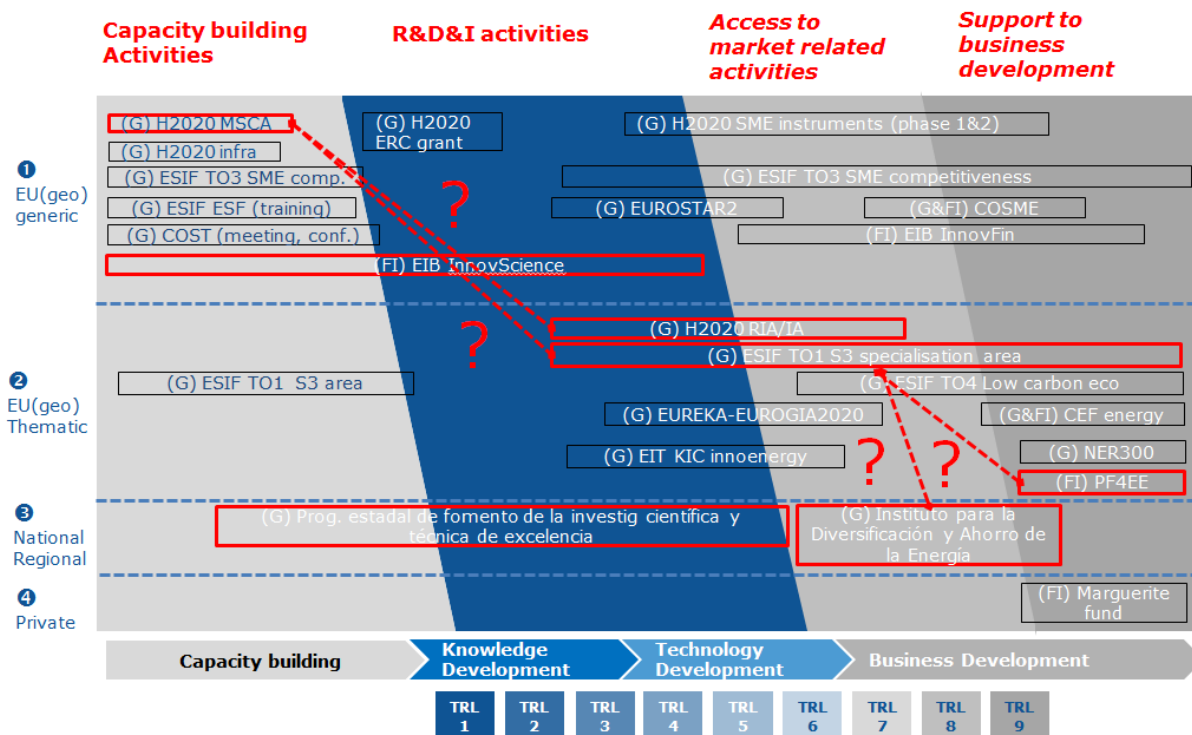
Capacity building Activities

R&D&I activities

Access to market related activities

Support to business development

❶ EU(geo) generic

(G) H2020 MSCA
(G) H2020 infra
(G) ESIF TO3 SME comp.
(G) ESIF ESF (training)
(G) COST (meeting, conf.)
(G) H2020 ERC grant
(G) H2020 SME instruments (phase 1&2)
(G) ESIF TO3 SME competitiveness
(G) EUROSTAR2
(G&FI) COSME
(FI) EIB InnovFin
(FI) EIB InnovScience

?

❷ EU(geo) Thematic

(G) H2020 RIA/IA
(G) ESIF TO1 S3 specialisation area
(G) ESIF TO1 S3 area
(G) ESIF TO4 Low carbon eco
(G) EUREKA-EUROGIA2020
(G&FI) CEF energy
(G) NER300
(G) EIT KIC innoenergy
(FI) PF4EE

?
?
?

❸ National Regional

(G) Prog. estadal de fomento de la investig científica y técnica de excelencia
(G) Instituto para la Diversificación y Ahorro de la Energía

❹ Private

(FI) Marguerite fund

Capacity building
Knowledge Development
Technology Development
Business Development

| TRL 1 | TRL 2 | TRL 3 | TRL 4 | TRL 5 | TRL 6 | TRL 7 | TRL 8 | TRL 9 |